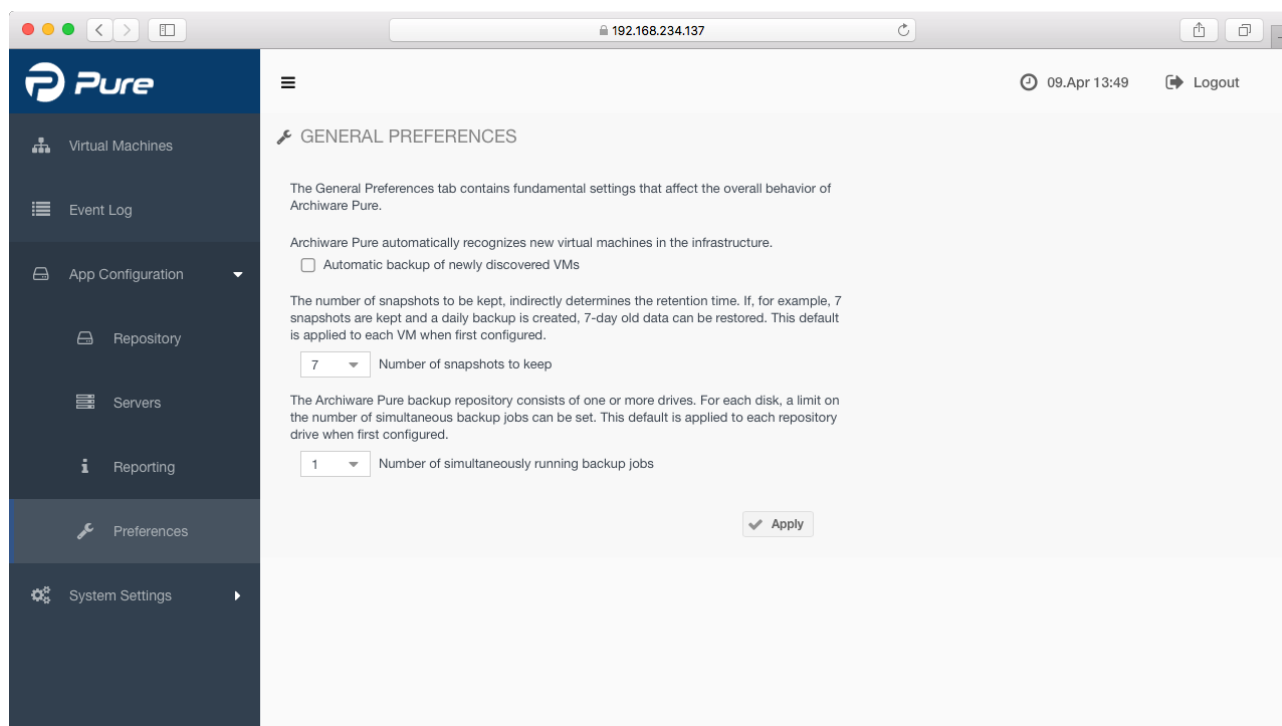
192.168.234.137

Pure

Virtual Machines

Event Log

App Configuration

Repository

Servers

Reporting

Preferences

System Settings

09.Apr 13:49

Logout

GENERAL PREFERENCES

The General Preferences tab contains fundamental settings that affect the overall behavior of Archiware Pure.

Archiware Pure automatically recognizes new virtual machines in the infrastructure.

Automatic backup of newly discovered VMs

The number of snapshots to be kept, indirectly determines the retention time. If, for example, 7 snapshots are kept and a daily backup is created, 7-day old data can be restored. This default is applied to each VM when first configured.

7 Number of snapshots to keep

The Archiware Pure backup repository consists of one or more drives. For each disk, a limit on the number of simultaneous backup jobs can be set. This default is applied to each repository drive when first configured.

1 Number of simultaneously running backup jobs

Apply